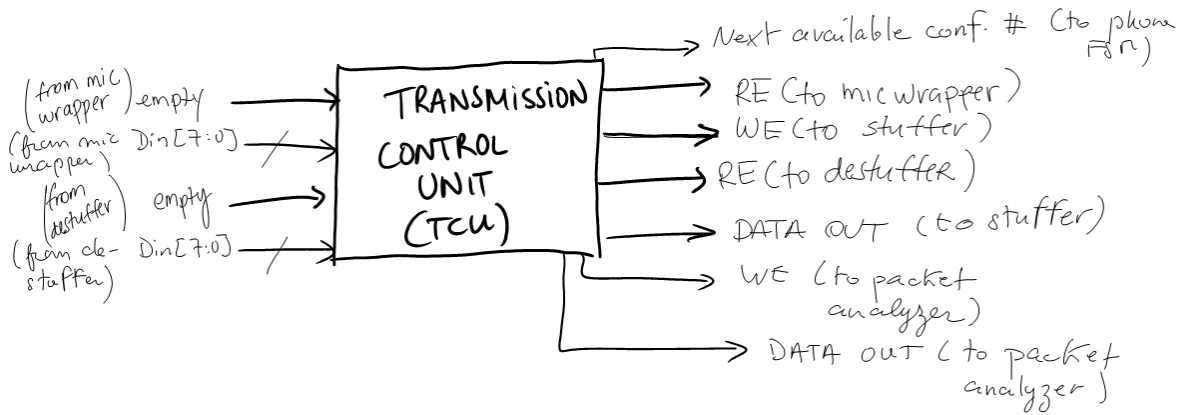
(from mic wrapper) empty

(from mic wrapper) Din[7:0]

(from destuffer) empty

(from destuffer) Din[7:0]

TRANSMISSION CONTROL UNIT (TCU)

Next available conf. # (to phone FSM)

RE (to mic wrapper)

WE (to stuffer)

RE (to destuffer)

DATA OUT (to stuffer)

WE (to packet analyzer)

DATA OUT (to packet analyzer)